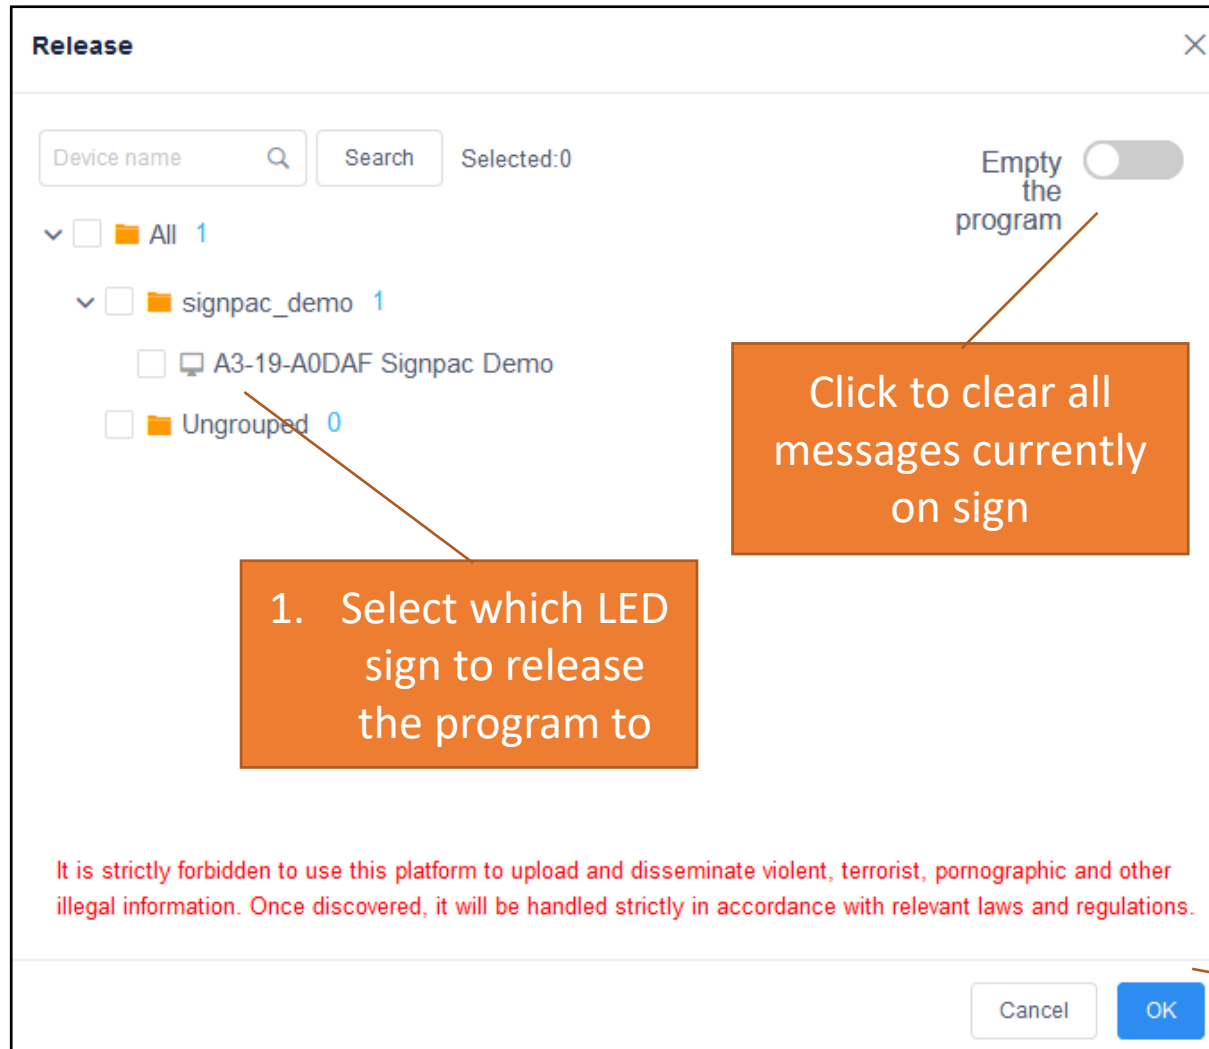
Release

Device name

Search

Selected:0

Empty the program

All 1

signpac_demo 1

A3-19-A0DAF Signpac Demo

Ungrouped 0

Click to clear all messages currently on sign

1. Select which LED sign to release the program to

It is strictly forbidden to use this platform to upload and disseminate violent, terrorist, pornographic and other illegal information. Once discovered, it will be handled strictly in accordance with relevant laws and regulations.

Cancel

OK